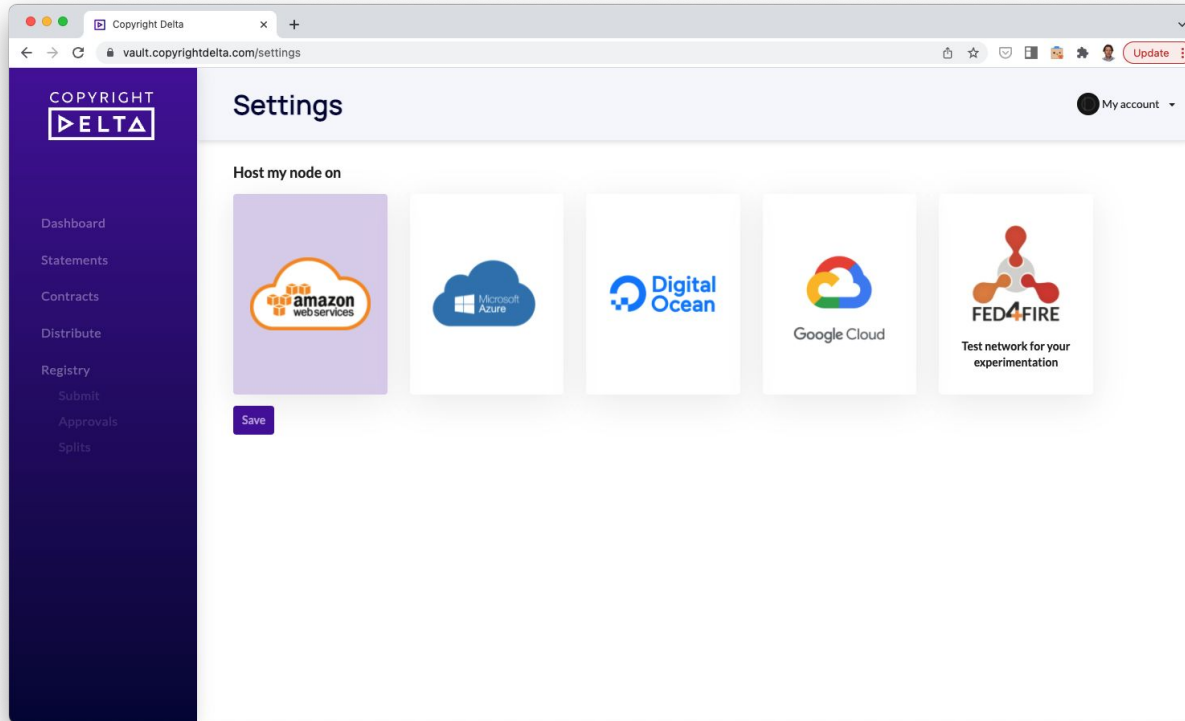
Copyright Delta
vault.copyrightdelta.com/settings
Update

COPYRIGHT
DELTA

Dashboard
Statements
Contracts
Distribute
Registry
Submit
Approvals
Splits

Settings

My account

Host my node on

amazon web services

Microsoft Azure

Digital Ocean

Google Cloud

FED4FIRE
Test network for your experimentation

Save